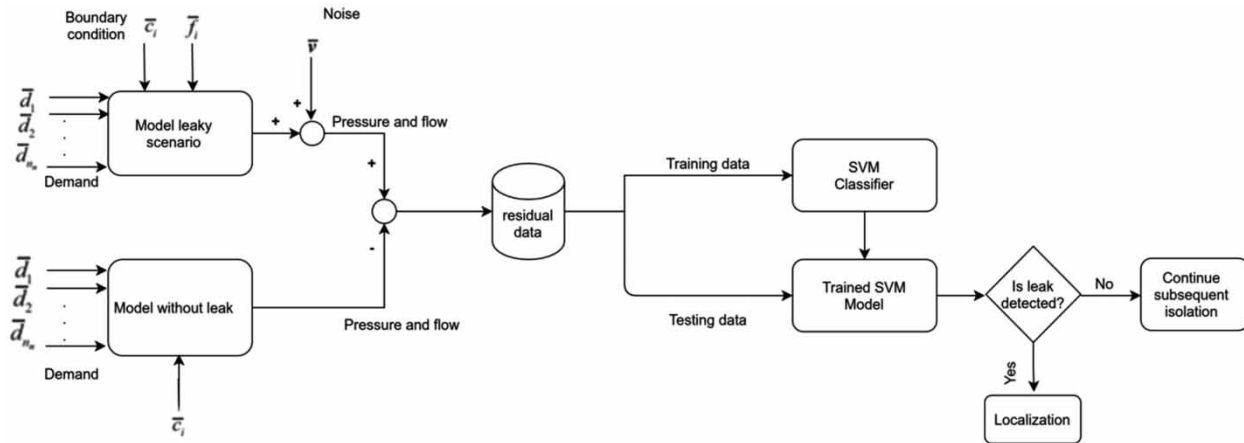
Boundary condition $\overline{c}_i$ $\overline{f}_i$

Noise

$\overline{v}$

+

$\overline{d}_1$
$\overline{d}_2$
$\overline{d}_{n_m}$

Model leaky scenario

+

Pressure and flow

Demand

+

-

residual data

Training data

SVM Classifier

Trained SVM Model

Is leak detected?

No

Continue subsequent isolation

Yes

Localization

Testing data

$\overline{d}_1$
$\overline{d}_2$
$\overline{d}_{n_m}$

Model without leak

Pressure and flow

Demand

$\overline{c}_i$